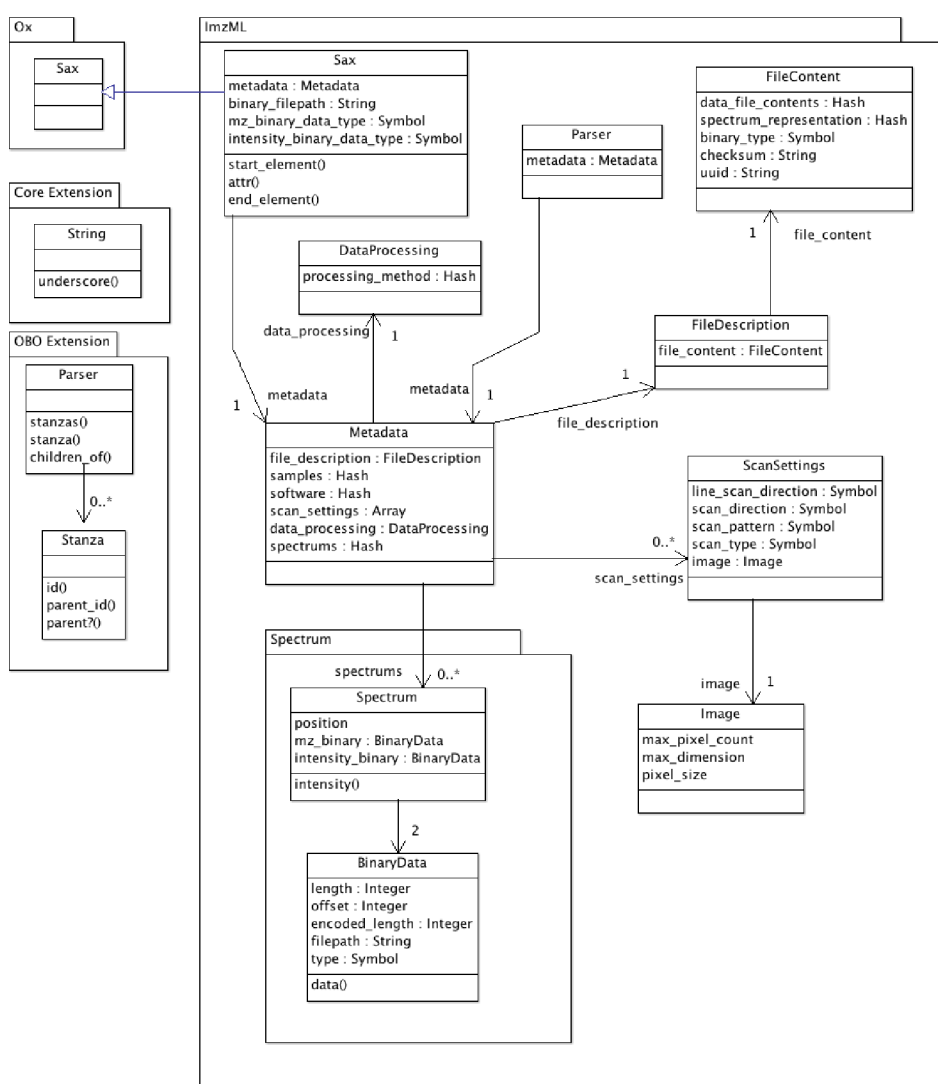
Ox

Sax

Core Extension

String

underscore()

OBO Extension

Parser

stanzas()
stanza()
children_of()

0..*

Stanza

id()
parent_id()
parent?()

ImzML

Sax

metadata : Metadata
binary_filepath : String
mz_binary_data_type : Symbol
intensity_binary_data_type : Symbol

start_element()
attr()
end_element()

Parser

metadata : Metadata

FileContent

data_file_contents : Hash
spectrum_representation : Hash
binary_type : Symbol
checksum : String
uuid : String

1
file_content

DataProcessing

processing_method : Hash

data_processing
1

FileDescription

file_content : FileContent

1
metadata

metadata
1

1

file_description

Metadata

file_description : FileDescription
samples : Hash
software : Hash
scan_settings : Array
data_processing : DataProcessing
spectrums : Hash

ScanSettings

line_scan_direction : Symbol
scan_direction : Symbol
scan_pattern : Symbol
scan_type : Symbol
image : Image

0..*
scan_settings

Spectrum

spectrums
0..*

Spectrum

position
mz_binary : BinaryData
intensity_binary : BinaryData

intensity()

2

BinaryData

length : Integer
offset : Integer
encoded_length : Integer
filepath : String
type : Symbol

data()

image
1

Image

max_pixel_count
max_dimension
pixel_size